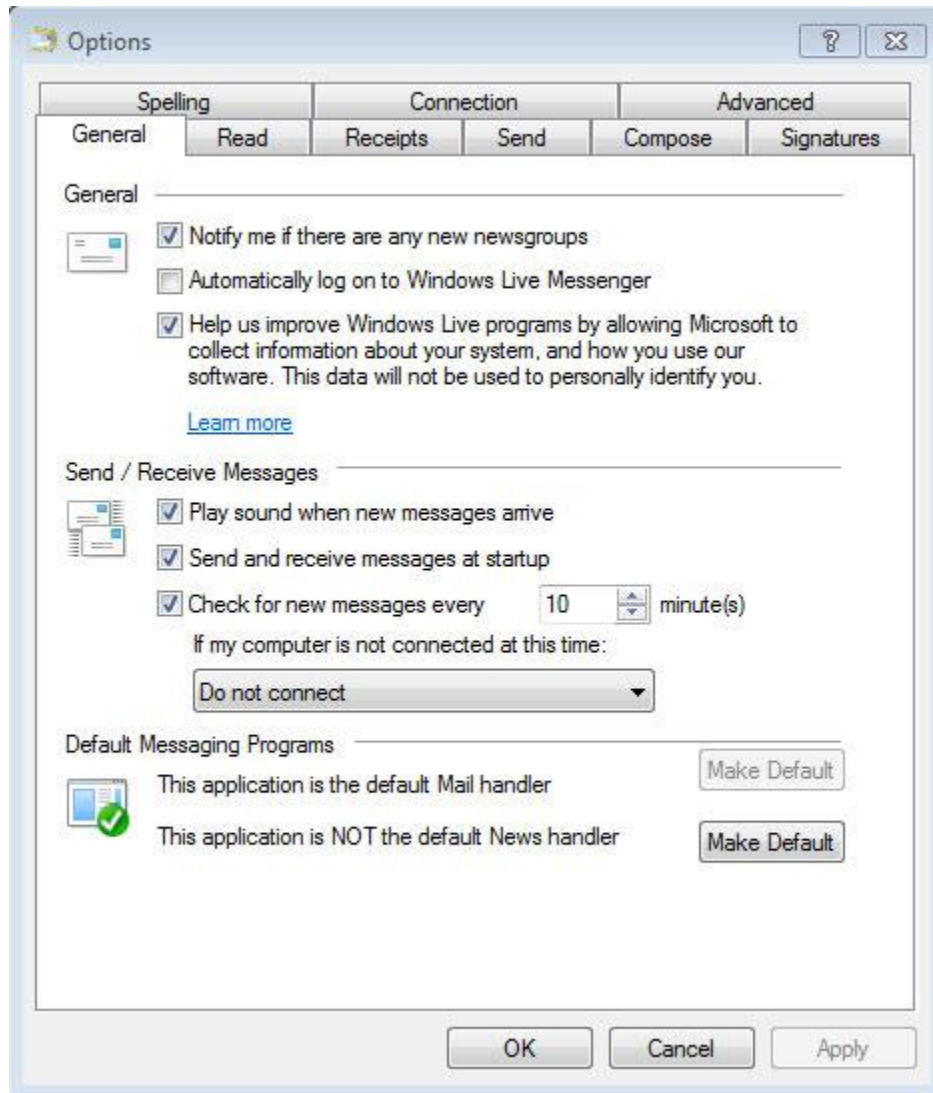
Options

?

Spelling
Connection
Advanced
General
Read
Receipts
Send
Compose
Signatures

General

Notify me if there are any new newsgroups

Automatically log on to Windows Live Messenger

Help us improve Windows Live programs by allowing Microsoft to collect information about your system, and how you use our software. This data will not be used to personally identify you.

Learn more

Send / Receive Messages

Play sound when new messages arrive

Send and receive messages at startup

Check for new messages every 10 minute(s)

If my computer is not connected at this time:

Do not connect

Default Messaging Programs

This application is the default Mail handler
Make Default

This application is NOT the default News handler
Make Default

OK
Cancel
Apply